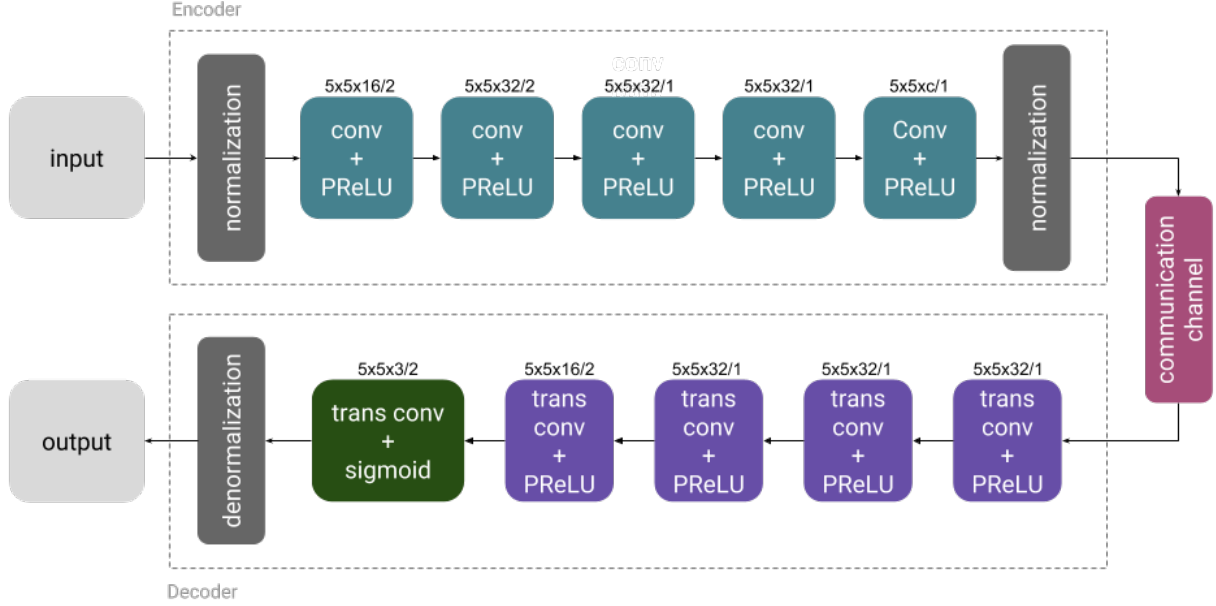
Encoder

input

normalization

5x5x16/2
conv
+
PReLU

5x5x32/2
conv
+
PReLU

conv
5x5x32/1
conv
+
PReLU

5x5x32/1
conv
+
PReLU

5x5xc/1
Conv
+
PReLU

normalization

communication channel

5x5x32/1
trans conv
+
PReLU

5x5x32/1
trans conv
+
PReLU

5x5x32/1
trans conv
+
PReLU

5x5x16/2
trans conv
+
PReLU

5x5x3/2
trans conv
+
sigmoid

denormalization

output

Decoder